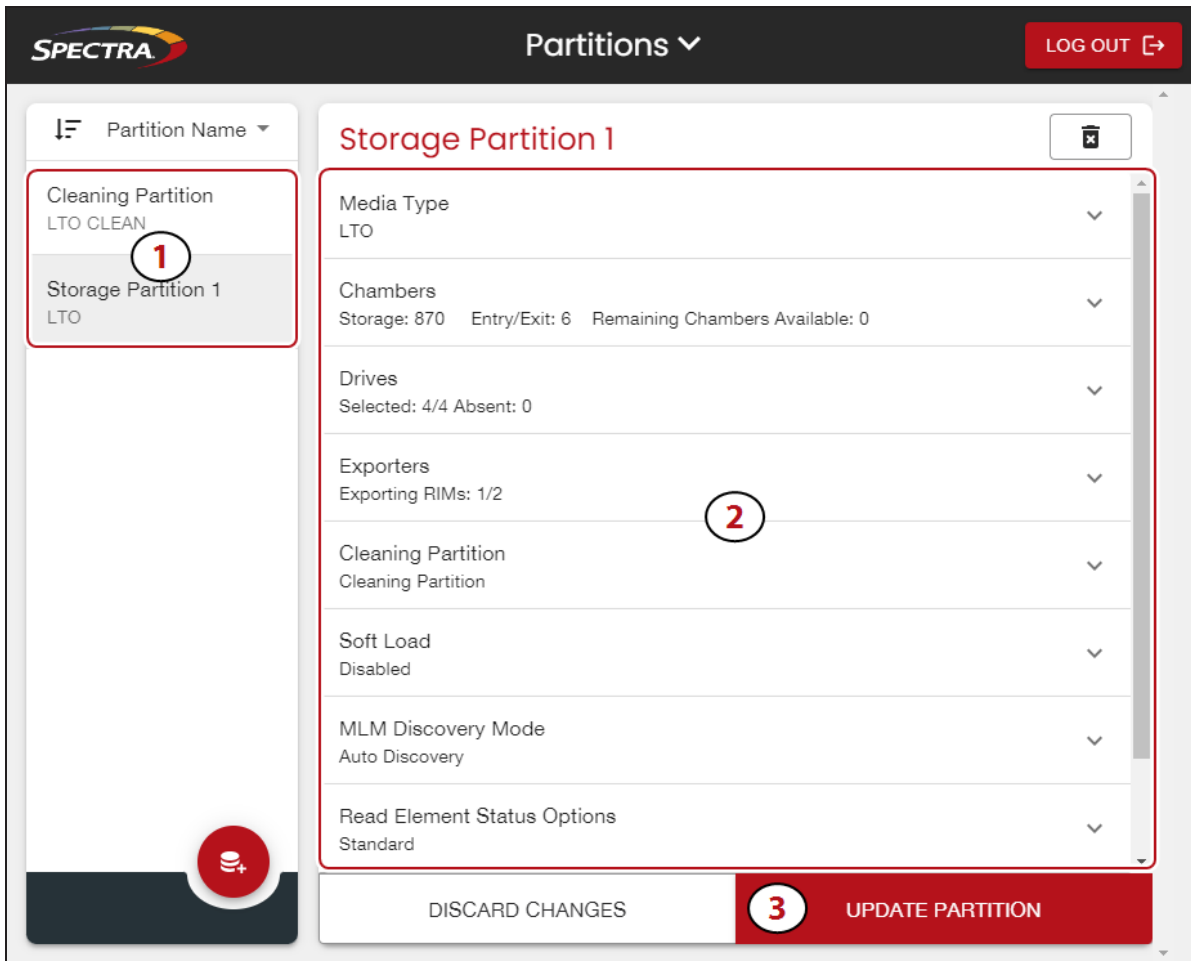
SPECTRA

Partitions

LOG OUT

Partition Name

Cleaning Partition
LTO CLEAN

1

Storage Partition 1
LTO

Storage Partition 1

Media Type
LTO

Chambers
Storage: 870 Entry/Exit: 6 Remaining Chambers Available: 0

Drives
Selected: 4/4 Absent: 0

Exporters
Exporting RIMs: 1/2

2

Cleaning Partition
Cleaning Partition

Soft Load
Disabled

MLM Discovery Mode
Auto Discovery

Read Element Status Options
Standard

DISCARD CHANGES

3

UPDATE PARTITION